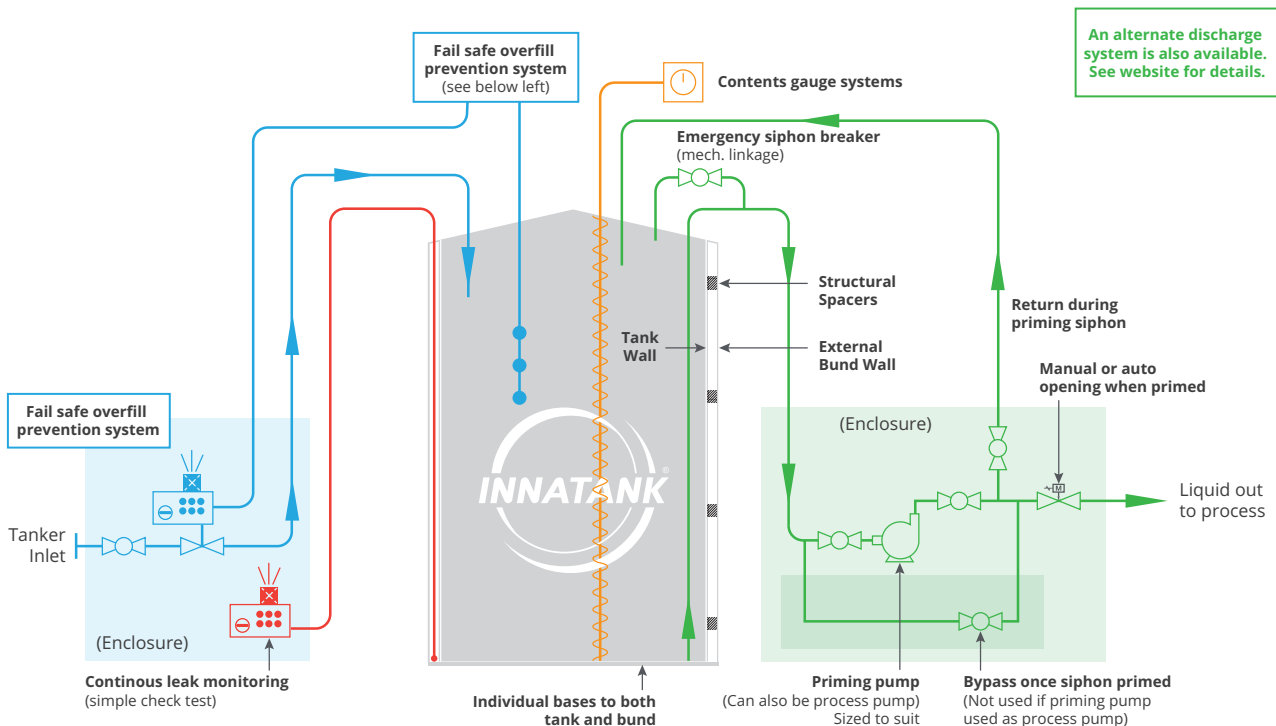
Fail safe overfill prevention system
(see below left)

Contents gauge systems

An alternate discharge system is also available. See website for details.

Emergency siphon breaker
(mech. linkage)

Structural Spacers

Tank Wall

External Bund Wall

Return during priming siphon

Manual or auto opening when primed

(Enclosure)

Liquid out to process

Fail safe overfill prevention system

Tanker Inlet

(Enclosure)

INNATANK

M

Continous leak monitoring
(simple check test)

Individual bases to both tank and bund

Priming pump
(Can also be process pump)
Sized to suit

Bypass once siphon primed
(Not used if priming pump used as process pump)